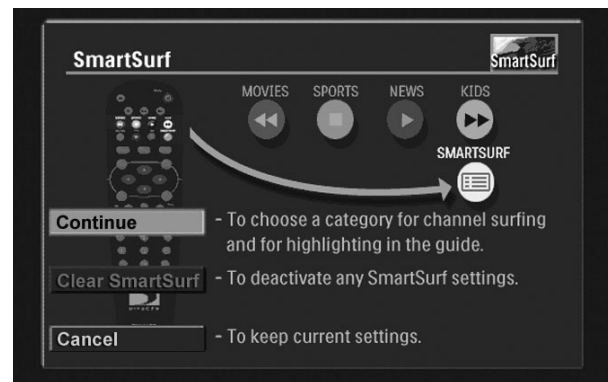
SmartSurf

SmartSurf

MOVIES SPORTS NEWS KIDS

SMARTSURF

Continue - To choose a category for channel surfing and for highlighting in the guide.

Clear SmartSurf - To deactivate any SmartSurf settings.

Cancel - To keep current settings.